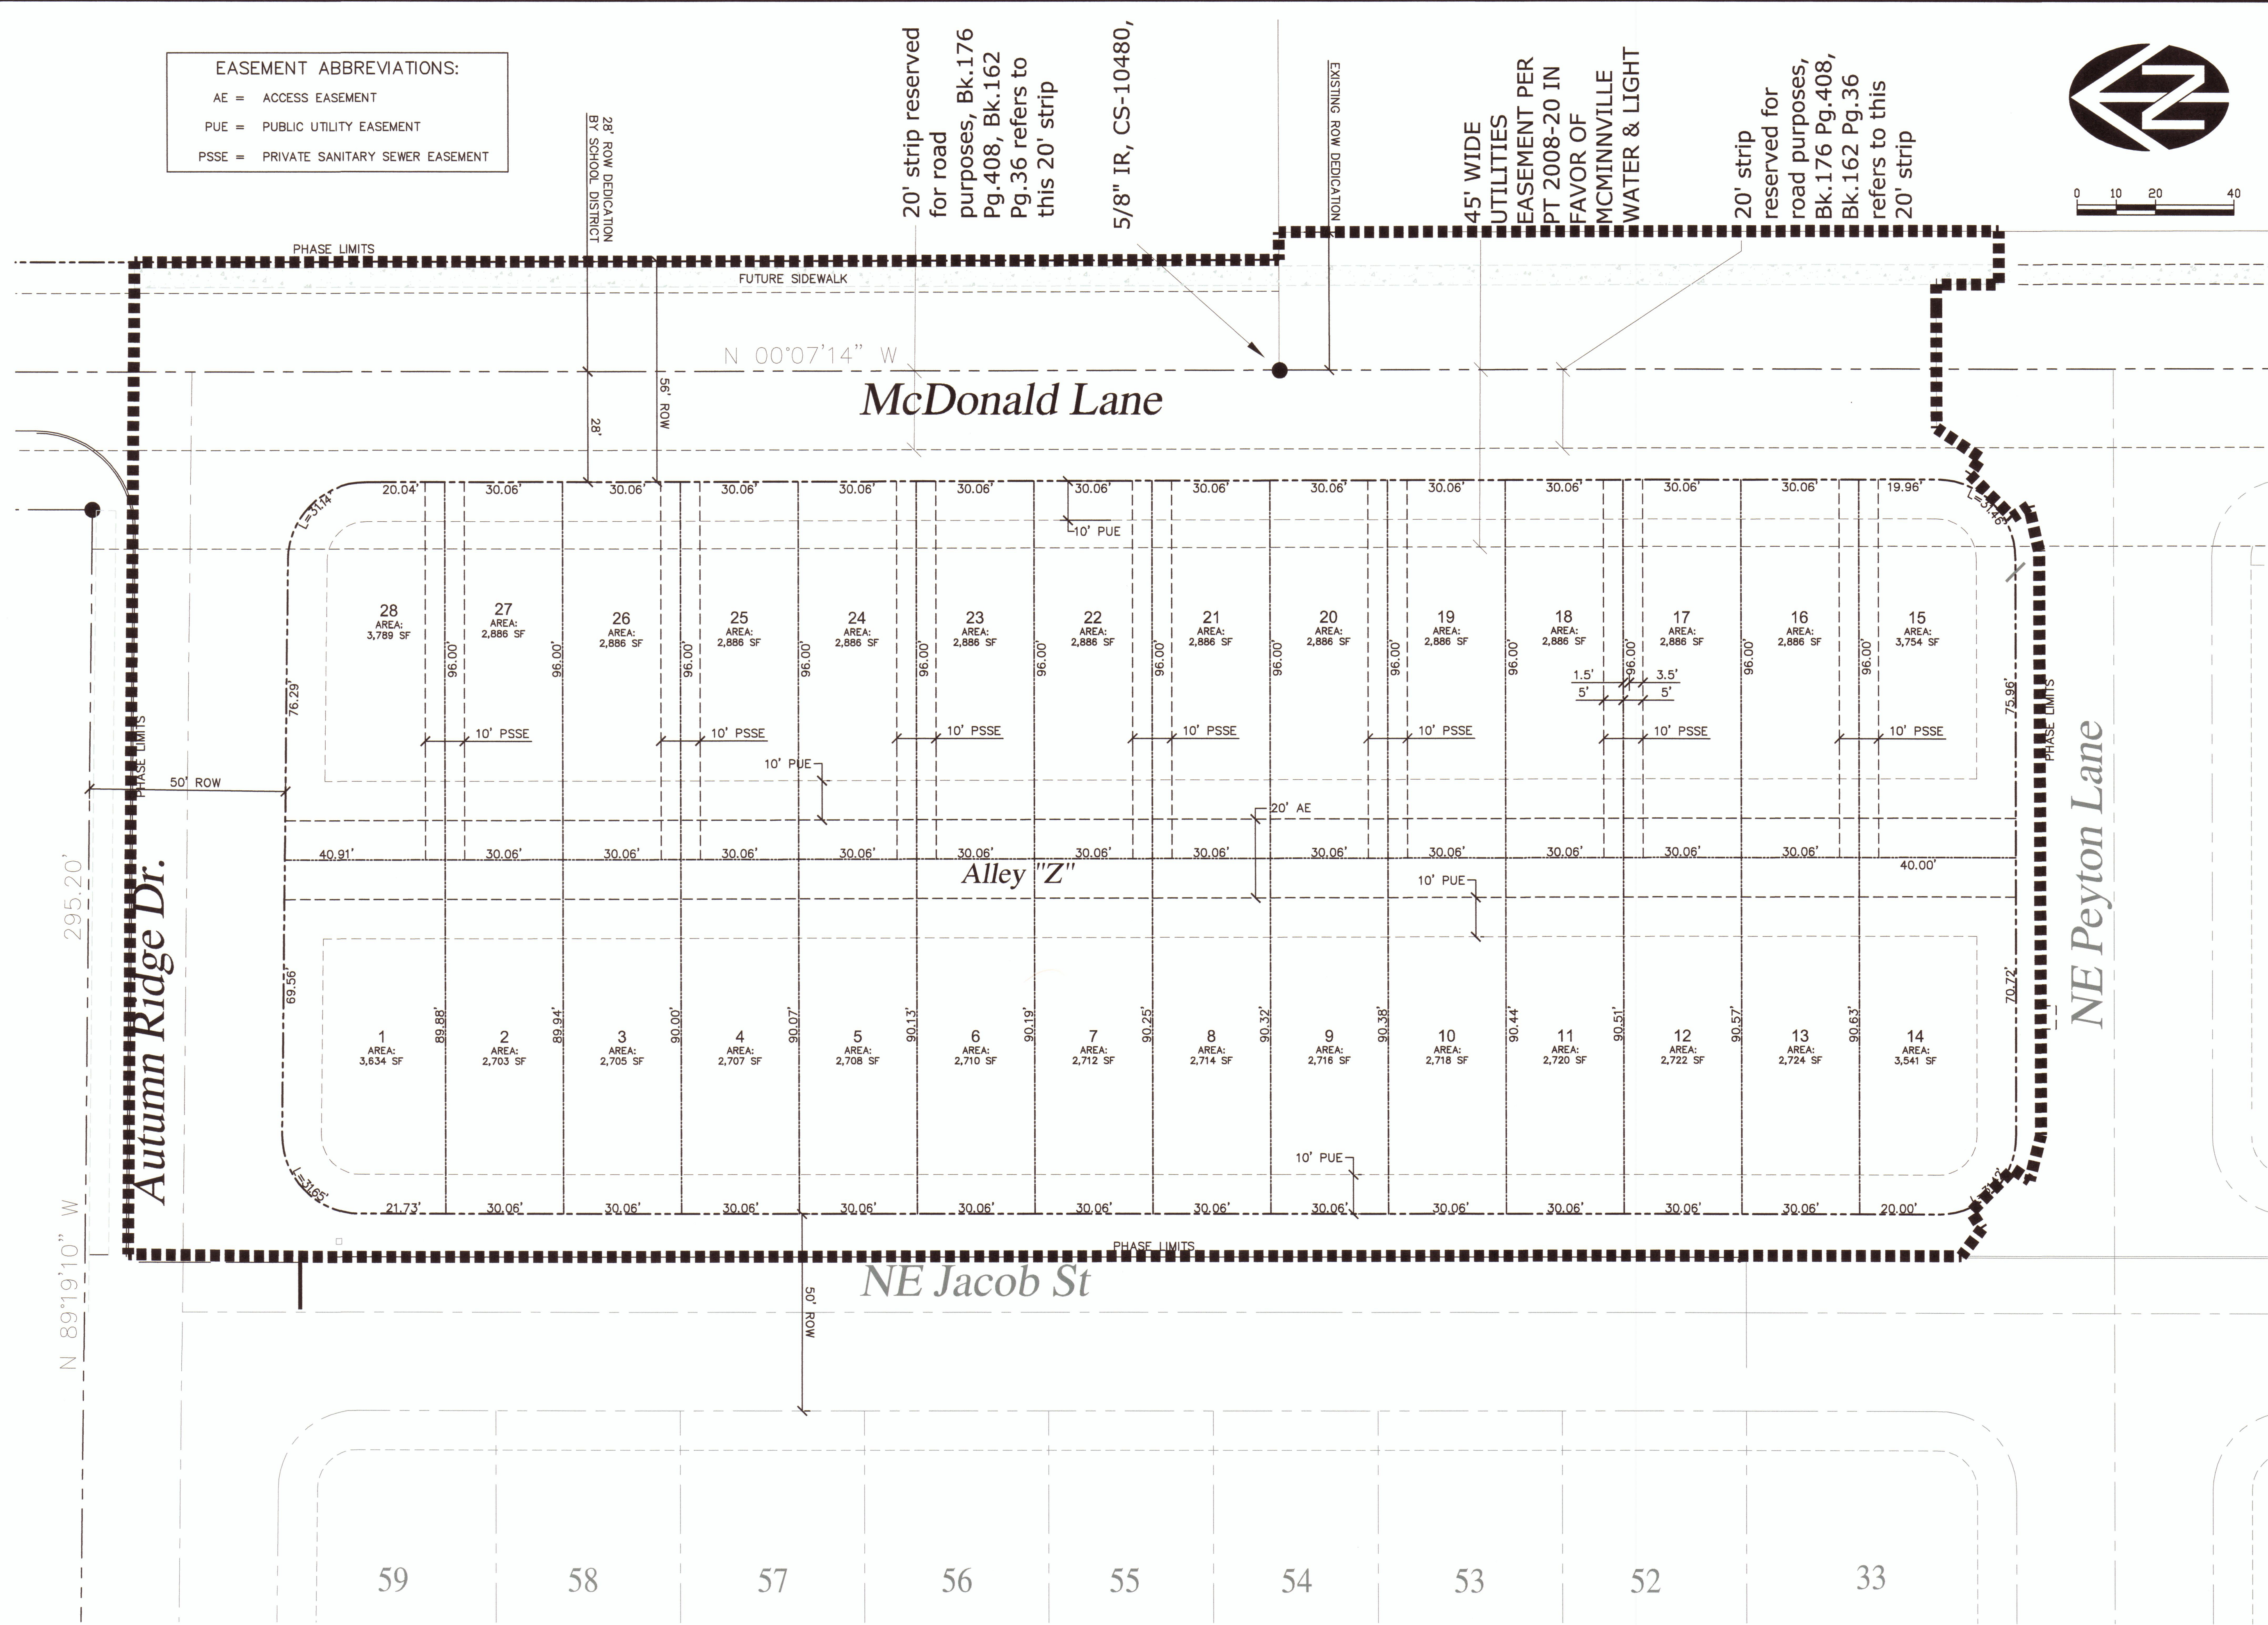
EASEMENT ABBREVIATIONS:
AE = ACCESS EASEMENT
PUE = PUBLIC UTILITY EASEMENT
PSSE = PRIVATE SANITARY SEWER EASEMENT

28' ROW DEDICATION BY SCHOOL DISTRICT

20' strip reserved for road purposes, Bk.176 Pg.408, Bk.162 Pg.36 refers to this 20' strip

5/8" IR, CS-10480,

EXISTING ROW DEDICATION

45' WIDE UTILITIES EASEMENT PER PT 2008-20 IN FAVOR OF MCMINNVILLE WATER & LIGHT

20' strip reserved for road purposes, Bk.176 Pg.408, Bk.162 Pg.36 refers to this 20' strip

0 10 20 40

PHASE LIMITS
FUTURE SIDEWALK
N 00°07'14" W
56' ROW
28'
McDonald Lane

20.04' 30.06' 30.06' 30.06' 30.06' 30.06' 30.06' 30.06' 30.06' 30.06' 30.06' 30.06' 30.06' 19.96'
L=31.4' L=31.46'
10' PUE

28 AREA: 3,789 SF
27 AREA: 2,886 SF
26 AREA: 2,886 SF
25 AREA: 2,886 SF
24 AREA: 2,886 SF
23 AREA: 2,886 SF
22 AREA: 2,886 SF
21 AREA: 2,886 SF
20 AREA: 2,886 SF
19 AREA: 2,886 SF
18 AREA: 2,886 SF
17 AREA: 2,886 SF
16 AREA: 2,886 SF
15 AREA: 3,754 SF

96.00' 96.00' 96.00' 96.00' 96.00' 96.00' 96.00' 96.00' 96.00' 96.00' 96.00' 96.00'
76.29' 75.96'
1.5' 3.5' 5' 5'
10' PSSE 10' PSSE 10' PSSE 10' PSSE 10' PSSE 10' PSSE 10' PSSE
10' PUE
20' AE
PHASE LIMITS
50' ROW
PHASE LIMITS

40.91' 30.06' 30.06' 30.06' 30.06' 30.06' 30.06' 30.06' 30.06' 30.06' 30.06' 30.06' 30.06' 40.00'
Alley "Z"
10' PUE

295.20'
Autumn Ridge Dr.
NE Peyton Lane
69.56' 70.72'

1 AREA: 3,634 SF
2 AREA: 2,703 SF
3 AREA: 2,705 SF
4 AREA: 2,707 SF
5 AREA: 2,708 SF
6 AREA: 2,710 SF
7 AREA: 2,712 SF
8 AREA: 2,714 SF
9 AREA: 2,716 SF
10 AREA: 2,718 SF
11 AREA: 2,720 SF
12 AREA: 2,722 SF
13 AREA: 2,724 SF
14 AREA: 3,541 SF

89.88' 89.94' 90.00' 90.07' 90.13' 90.19' 90.25' 90.32' 90.38' 90.44' 90.51' 90.57' 90.63'
10' PUE
L=31.65' L=31.2'
21.73' 30.06' 30.06' 30.06' 30.06' 30.06' 30.06' 30.06' 30.06' 30.06' 30.06' 30.06' 30.06' 20.00'
PHASE LIMITS
NE Jacob St
50' ROW
N 89°19'10" W

59 58 57 56 55 54 53 52 33